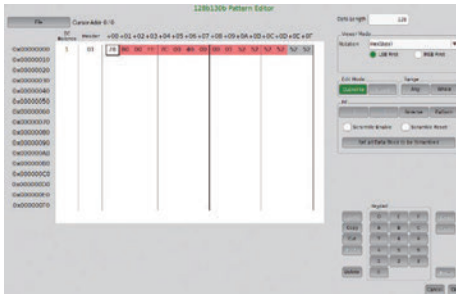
128b130b Pattern Editor

File

CursorAddr 0 / 0

Data Length 128

SY Bit/s/s Header +00 +01 +02 +03 +04 +05 +06 +07 +08 +09 +0A +0B +0C +0D +0E +0F

0x00000000 1 01 78 00 00 11 7C 03 4B 00 00 01 52 52 52 52 52 52

0x00000010

0x00000020

0x00000030

0x00000040

0x00000050

0x00000060

0x00000070

0x00000080

0x00000090

0x000000A0

0x000000B0

0x000000C0

0x000000D0

0x000000E0

0x000000F0

Viewer Mode

Notation HexDecimal

128 Print

MSB First

Edit Mode

Overwrite

Range

Any

Whole

All

Inverse

Pattern

Scramble Enable

Scramble Reset

Set all Data Block to be Scrambled

Keypad

Delete

Cancel

OK